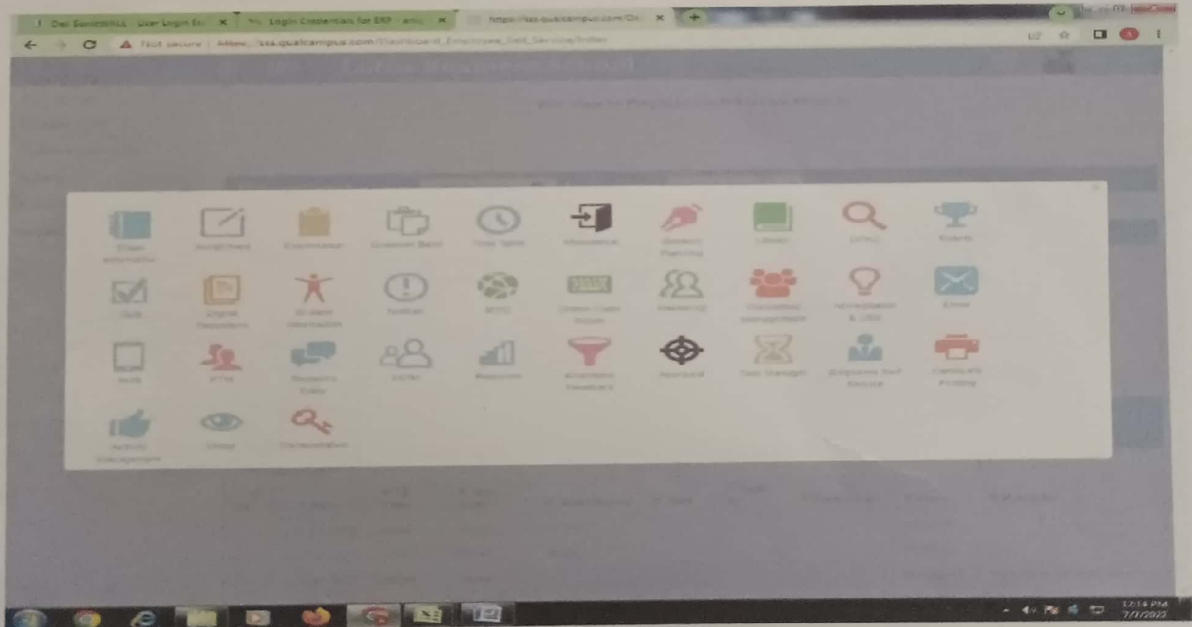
Dsr SamuOHILL - User Login Sc ×
Login Credentials for ERP - eric ×
https://ssa.qualcampus.com/Da ×
Not secure | https://ssa.qualcampus.com/Dashboard_Employee_Self_Service/Index
Class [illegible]
Assignment
Coursework
Question Bank
Time Table
Attendance
Student Planning
Library
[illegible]
Events
Quiz
Digital Repository
Student Information
Notice
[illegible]
Online Class Room
Meeting
Committee Management
Appreciation & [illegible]
Email
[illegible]
PTM
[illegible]
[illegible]
Reports
Student Feedback
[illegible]
Task Manager
Employee Self Service
Certificate Printing
Activity Management
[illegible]
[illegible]
12:14 PM
7/7/2022